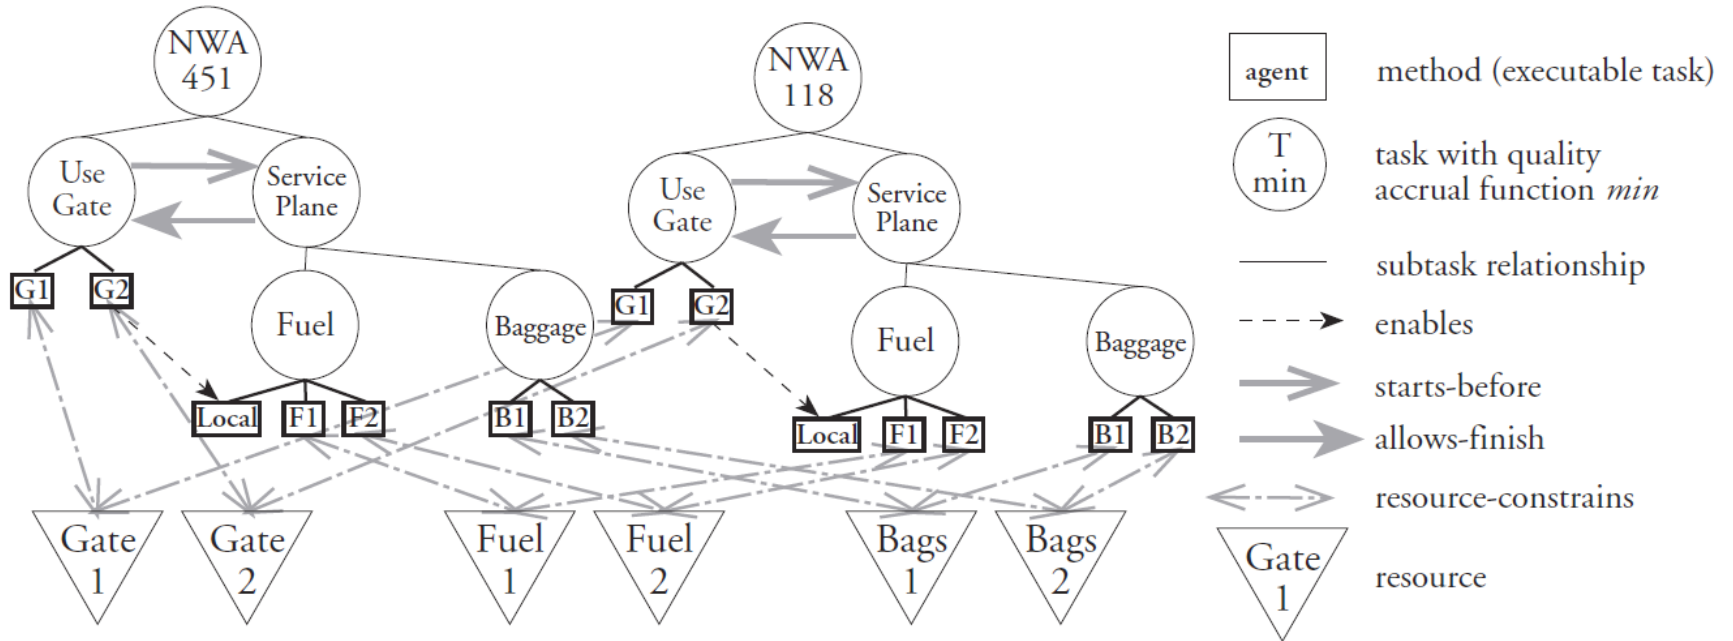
NWA 451

Use Gate

Service Plane

G1 G2

Fuel

Baggage

Local F1 F2

B1 B2

NWA 118

Use Gate

Service Plane

G1 G2

Fuel

Baggage

Local F1 F2

B1 B2

Gate 1

Gate 2

Fuel 1

Fuel 2

Bags 1

Bags 2

agent method (executable task)

T min task with quality accrual function *min*

subtask relationship

enables

starts-before

allows-finish

resource-constrains

Gate 1 resource